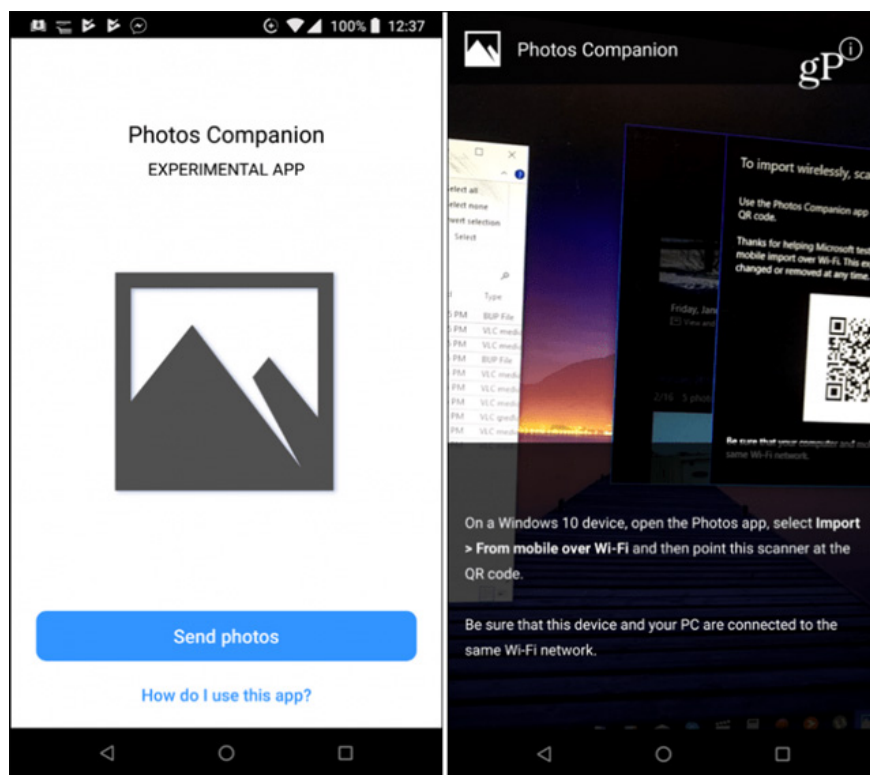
100% 12:37

Photos Companion
EXPERIMENTAL APP

Send photos

How do I use this app?

Photos Companion

gP

elect all
elect none
vert selection
Select

Type
BUP File
VLC media
VLC media
BUP File
VLC media
VLC media
VLC media
VLC media
VLC media

Friday, Jan

To import wirelessly, sca

Use the Photos Companion app QR code.

Thanks for helping Microsoft test mobile import over Wi-Fi. This ex changed or removed at any time.

Be sure that your computer and m same Wi-Fi network.

On a Windows 10 device, open the Photos app, select Import > From mobile over Wi-Fi and then point this scanner at the QR code.

Be sure that this device and your PC are connected to the same Wi-Fi network.